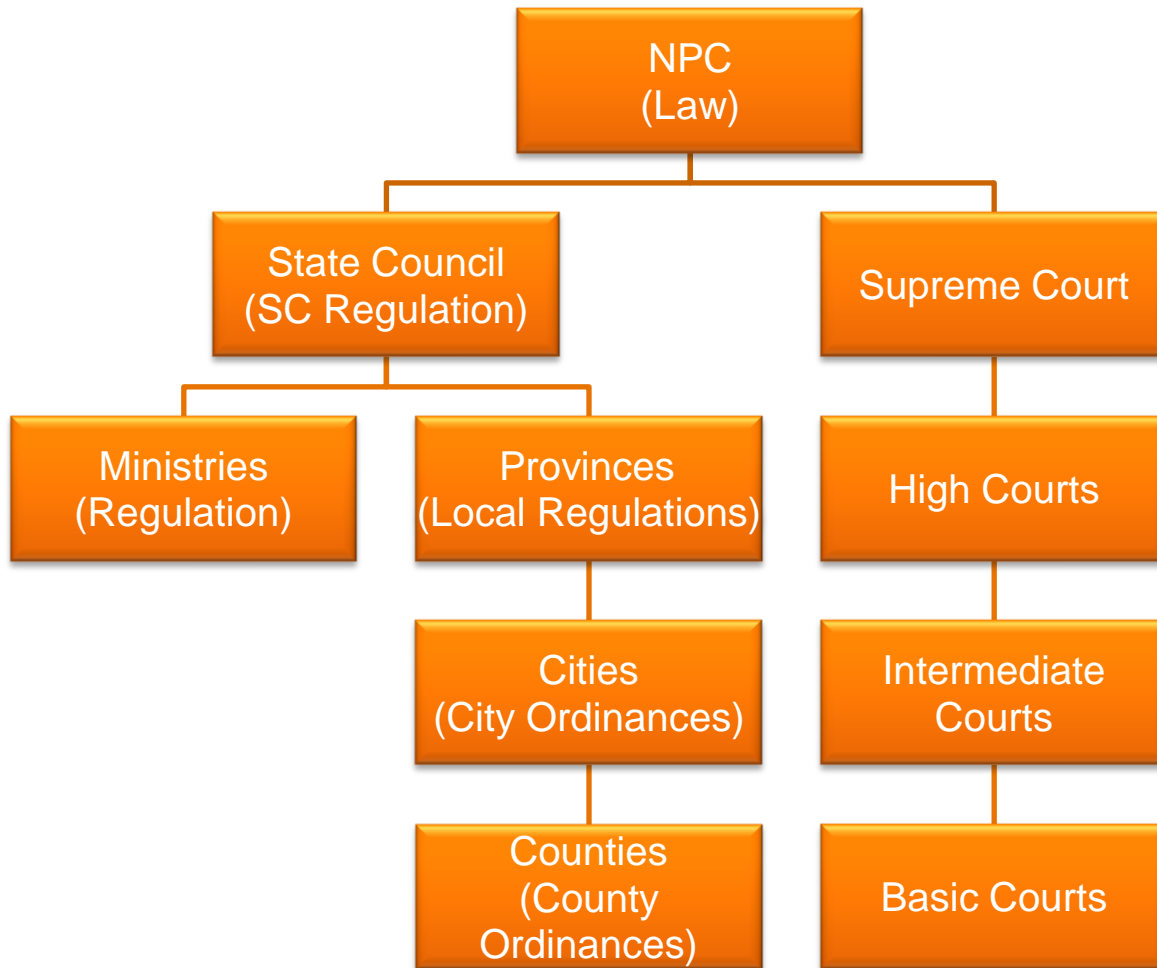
NPC
(Law)

State Council
(SC Regulation)

Supreme Court

Ministries
(Regulation)

Provinces
(Local Regulations)

High Courts

Cities
(City Ordinances)

Intermediate Courts

Counties
(County Ordinances)

Basic Courts